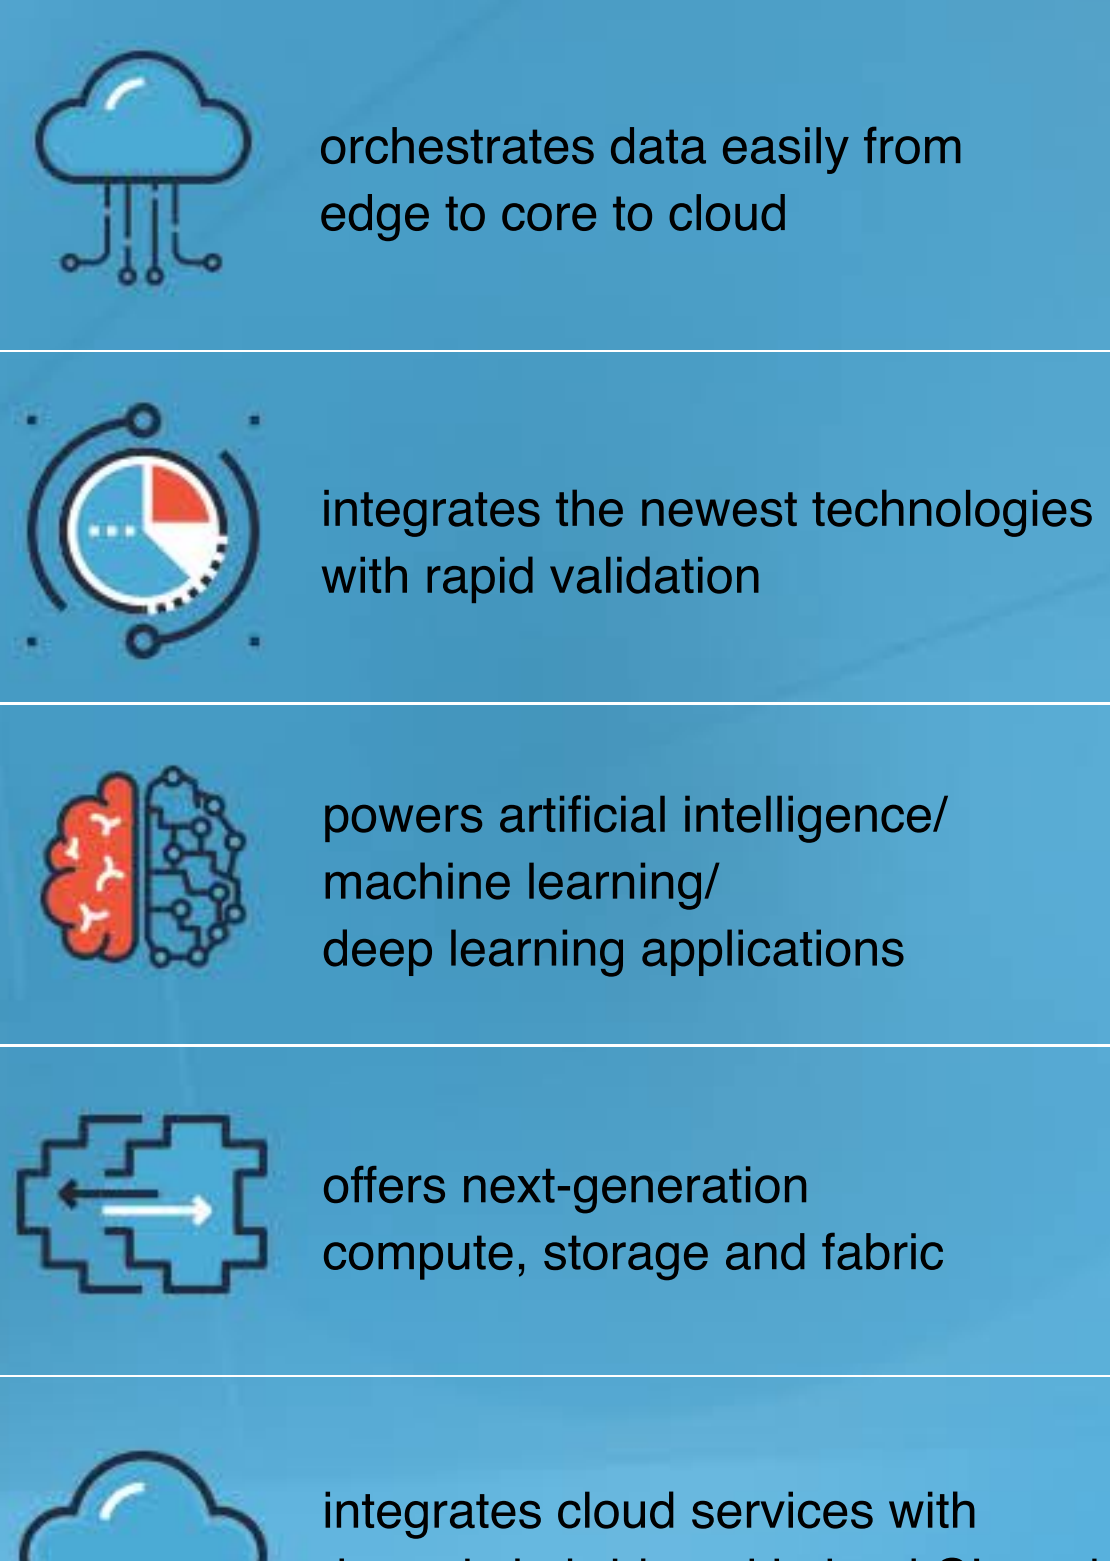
orchestrates data easily from edge to core to cloud

integrates the newest technologies with rapid validation

powers artificial intelligence/ machine learning/ deep learning applications

offers next-generation compute, storage and fabric

integrates cloud services with
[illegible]